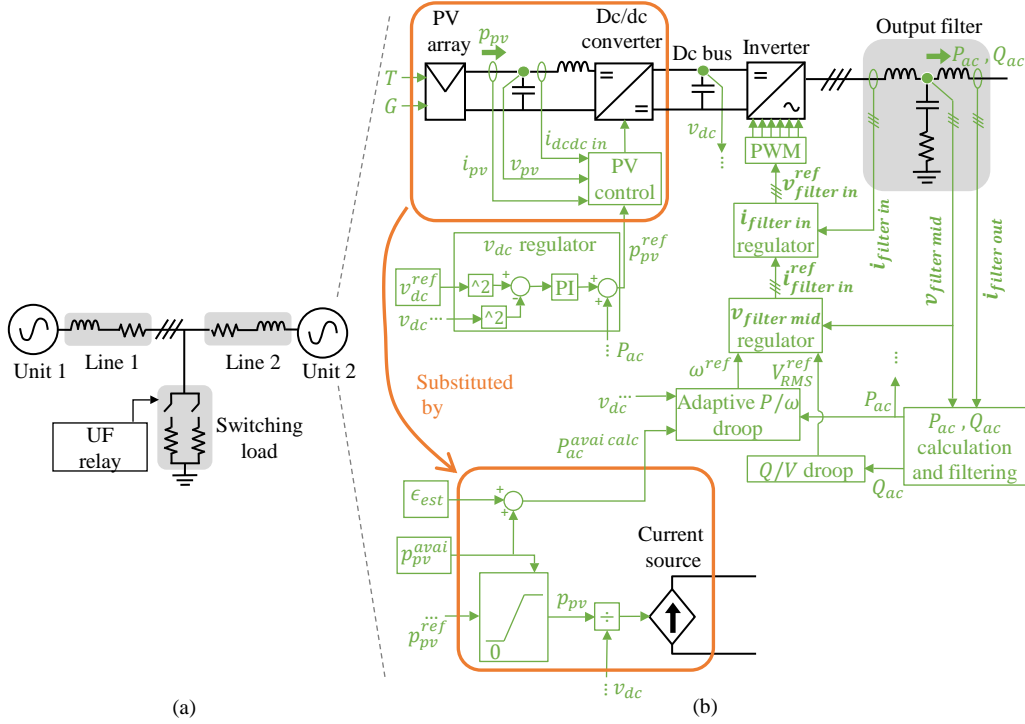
Unit 1
Line 1
Line 2
Unit 2
UF relay
Switching load

PV array
$p_{pv}$
Dc/dc converter
Dc bus
Inverter
Output filter
$P_{ac}$, $Q_{ac}$
$T$
$G$
$i_{dcdc\ in}$
$i_{pv}$
$v_{pv}$
PV control
$v_{dc}$
PWM
$v_{filter\ in}^{ref}$
$i_{filter\ in}$ regulator
$i_{filter\ in}$
$v_{filter\ mid}$
$i_{filter\ out}$
$v_{dc}$ regulator
$p_{pv}^{ref}$
$v_{dc}^{ref}$
^2
PI
$v_{dc}$
^2
$P_{ac}$
$i_{filter\ in}^{ref}$
$v_{filter\ mid}$ regulator
$\omega^{ref}$
$V_{RMS}^{ref}$
Substituted by
$v_{dc}$
Adaptive $P/\omega$ droop
$P_{ac}$
$P_{ac}$, $Q_{ac}$ calculation and filtering
$P_{ac}^{avai\ calc}$
$Q/V$ droop
$Q_{ac}$
$\epsilon_{est}$
$p_{pv}^{avai}$
Current source
$p_{pv}$
$p_{pv}^{ref}$
0
÷
$v_{dc}$

(a)
(b)